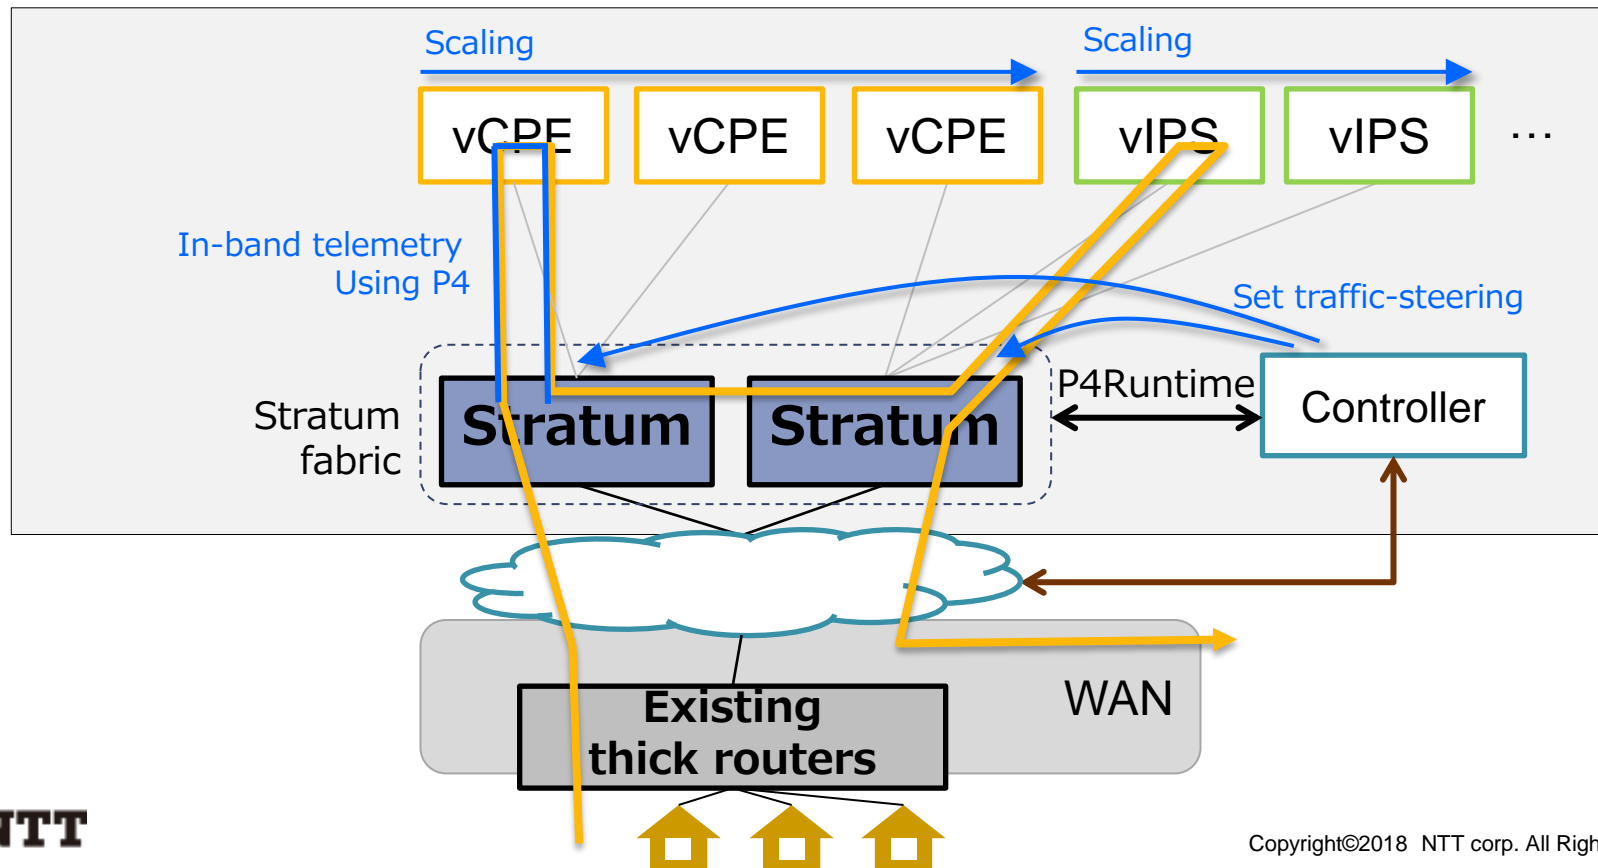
Scaling

Scaling

vCPE

vCPE

vCPE

vIPS

vIPS

…

In-band telemetry
Using P4

Set traffic-steering

Stratum fabric

Stratum

Stratum

P4Runtime

Controller

WAN

Existing thick routers

NTT

Copyright©2018 NTT corp. All Righ